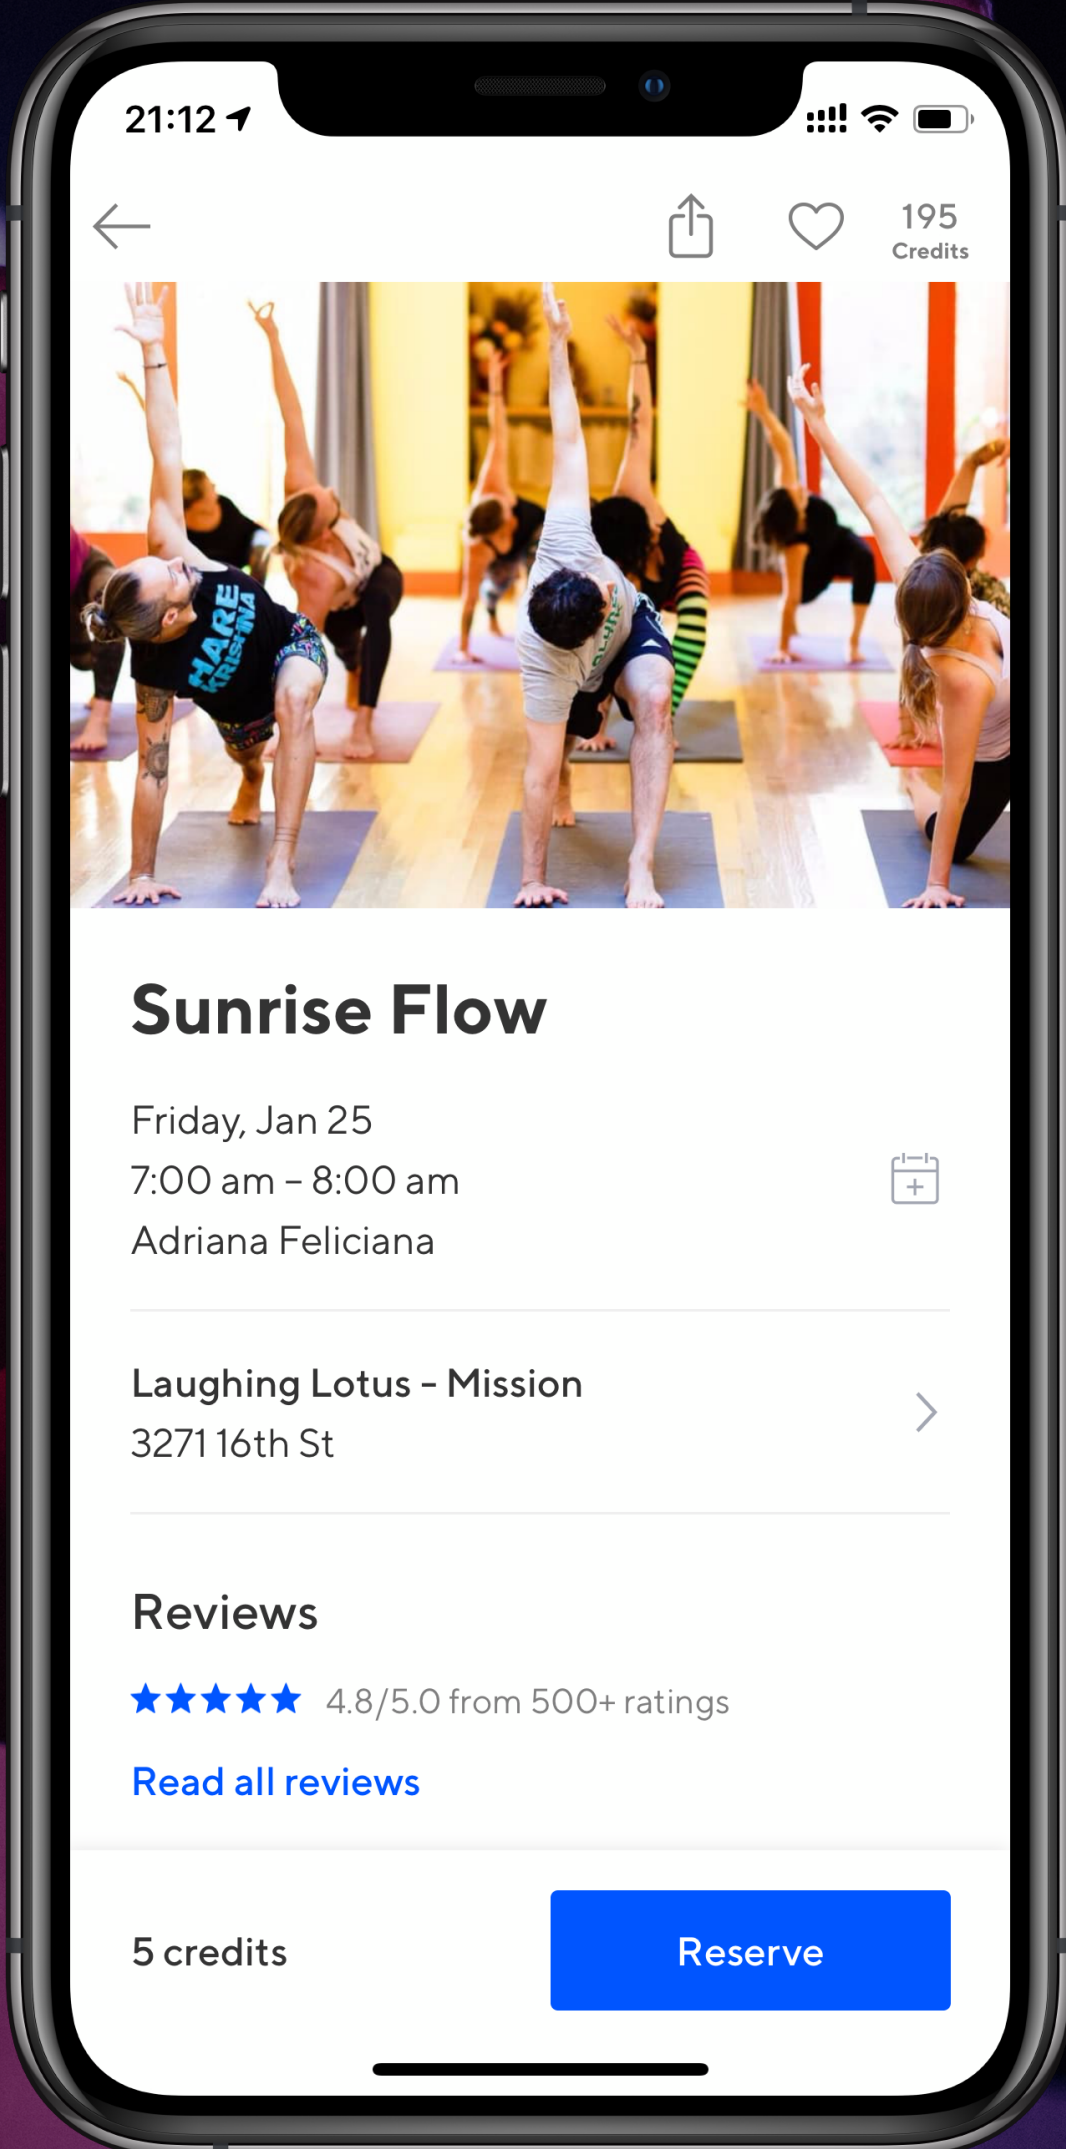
21:12

195
Credits

HARE KRISHNA

Sunrise Flow

Friday, Jan 25
7:00 am – 8:00 am
Adriana Feliciana

Laughing Lotus - Mission
3271 16th St

Reviews

4.8/5.0 from 500+ ratings

Read all reviews

5 credits

Reserve